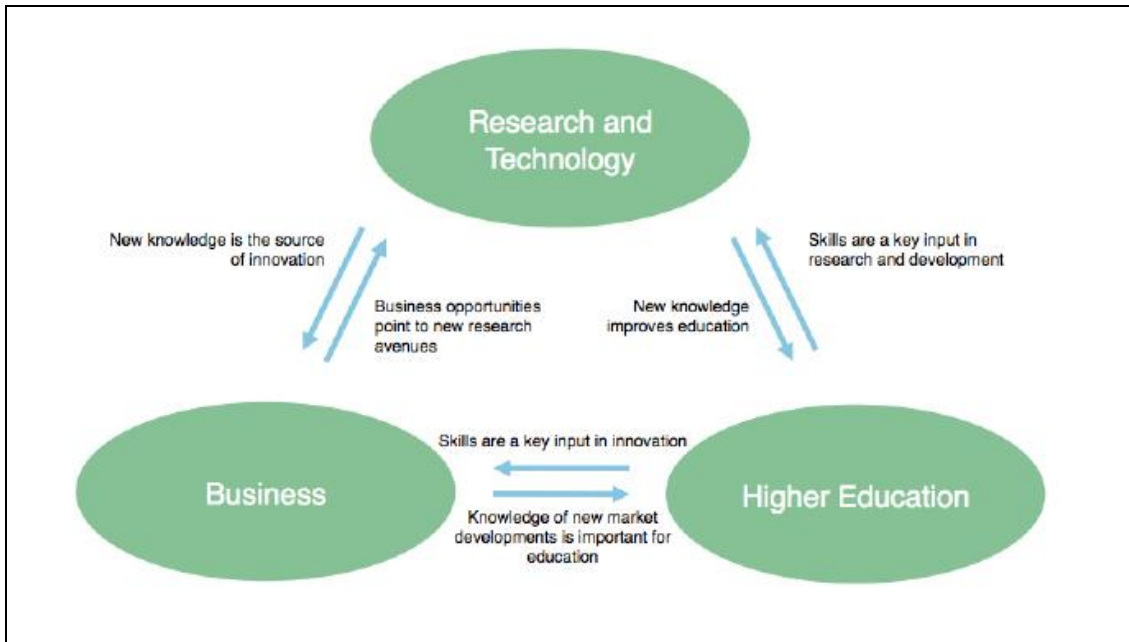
Research and Technology

New knowledge is the source of innovation

Business opportunities point to new research avenues

Skills are a key input in research and development

New knowledge improves education

Skills are a key input in innovation

Business

Higher Education

Knowledge of new market developments is important for education